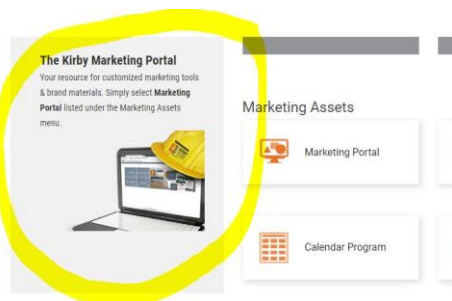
The Kirby Marketing Portal
Your resource for customized marketing tools & brand materials. Simply select **Marketing Portal** listed under the Marketing Assets menu.

Marketing Assets

Marketing Portal

Calendar Program